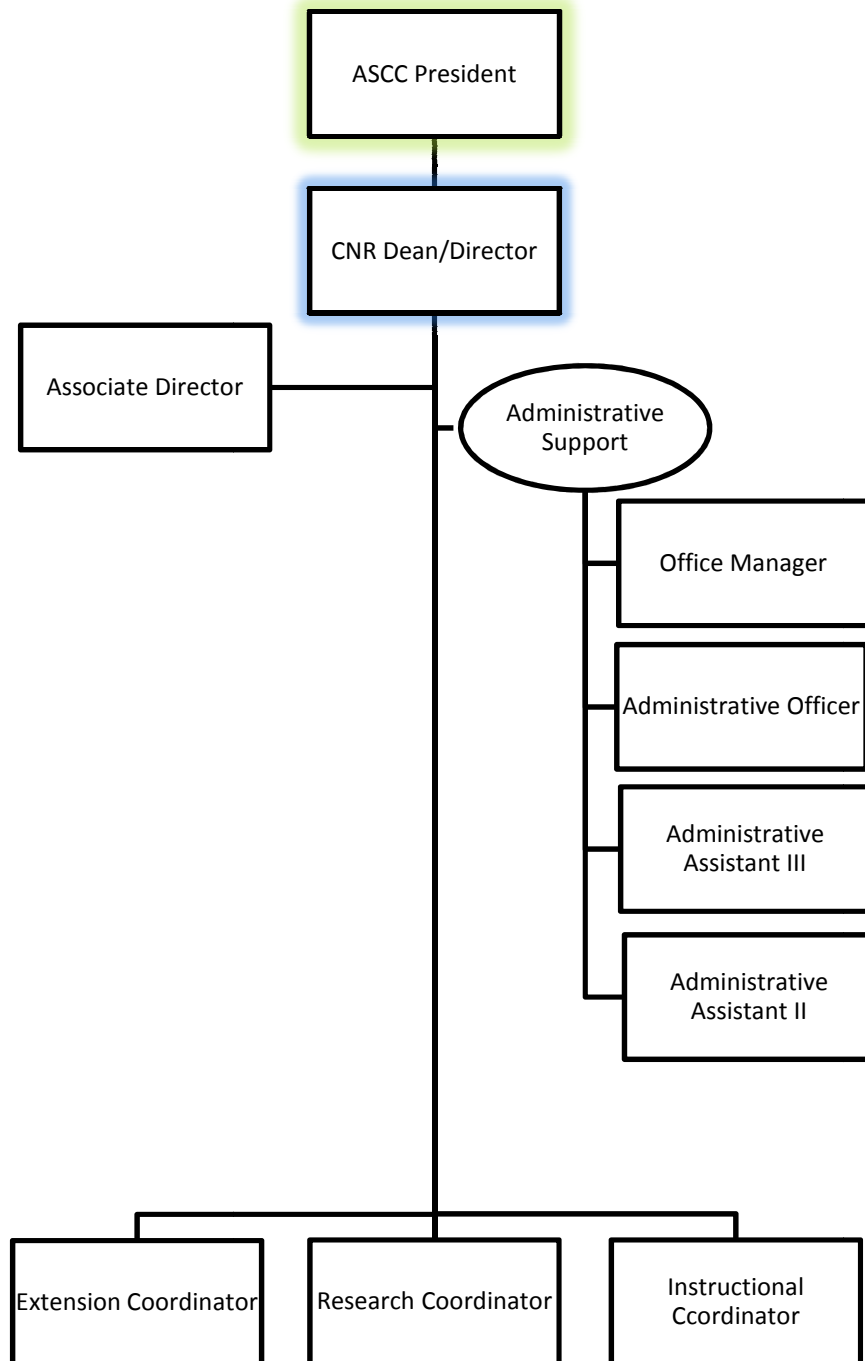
ASCC President

CNR Dean/Director

Associate Director

Administrative Support

Office Manager

Administrative Officer

Administrative Assistant III

Administrative Assistant II

Extension Coordinator

Research Coordinator

Instructional Ccordinator